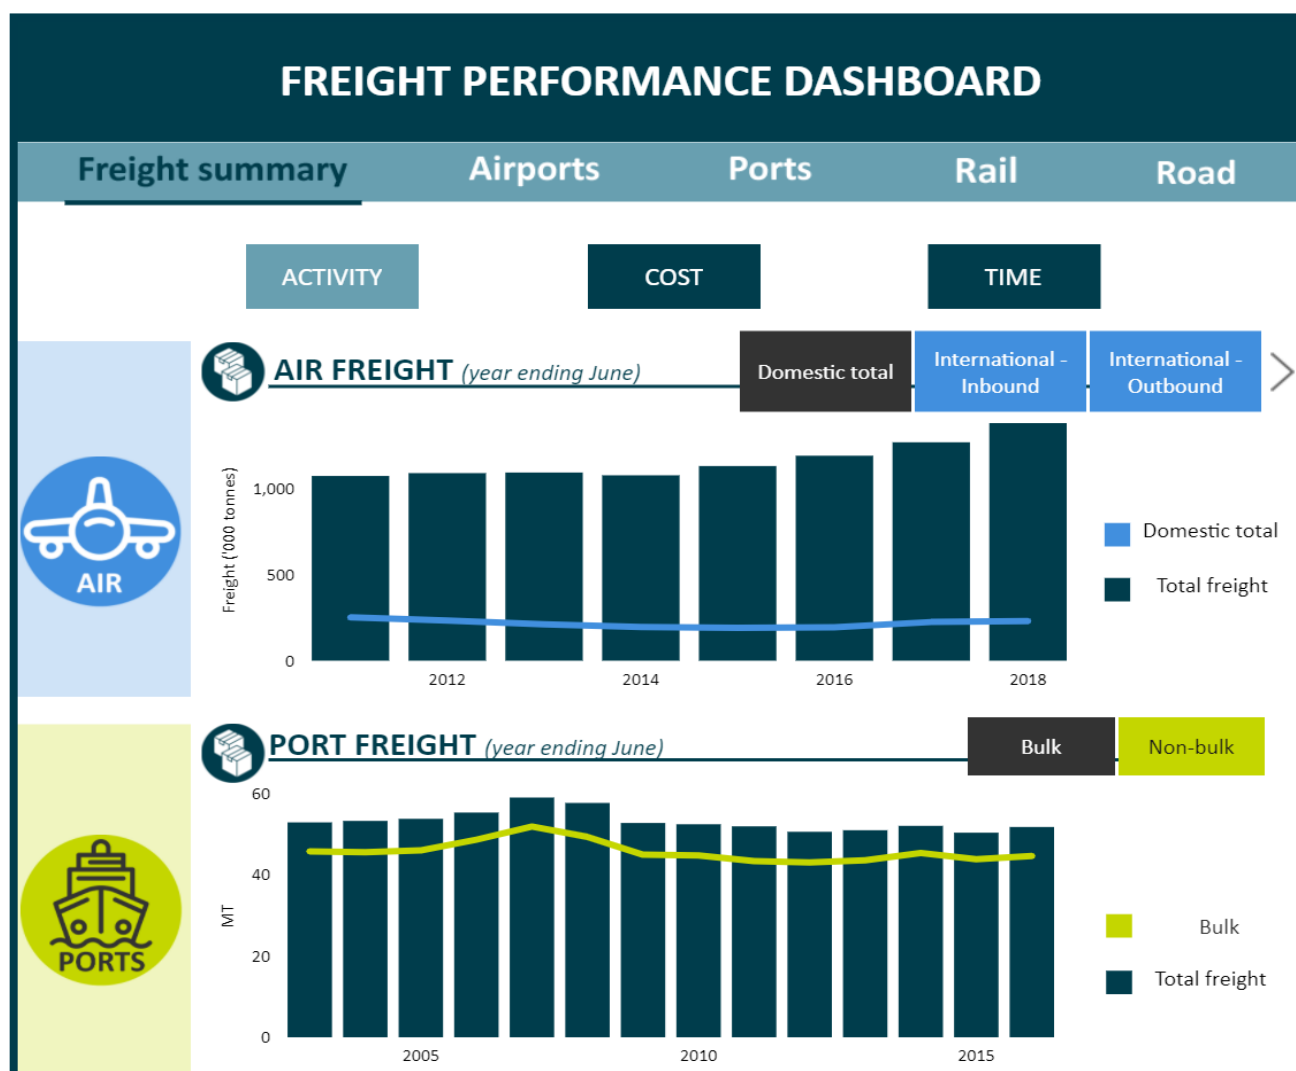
FREIGHT PERFORMANCE DASHBOARD

Freight summary
Airports
Ports
Rail
Road

ACTIVITY
COST
TIME

AIR FREIGHT (year ending June)
Domestic total
International - Inbound
International - Outbound

AIR

Freight ('000 tonnes)
1,000
500
0
2012
2014
2016
2018

Domestic total
Total freight

PORT FREIGHT (year ending June)
Bulk
Non-bulk

PORTS

MT
60
40
20
0
2005
2010
2015

Bulk
Total freight